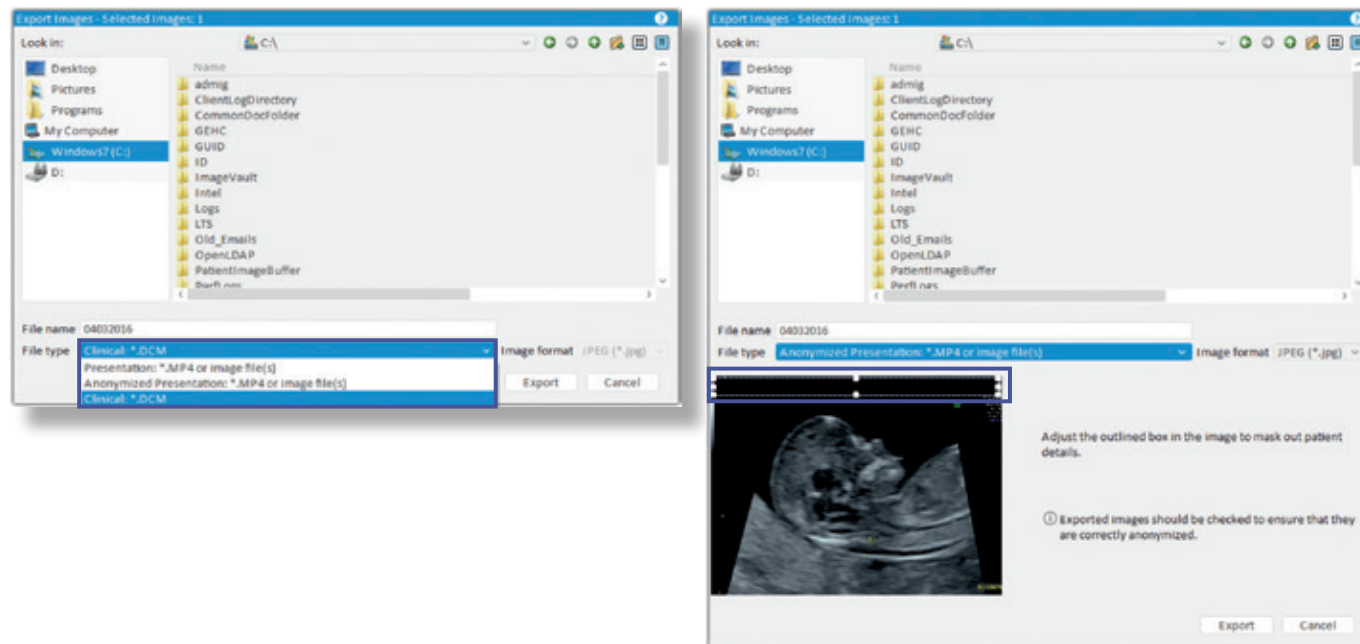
Export Images - Selected Images: 1

Look in: C:\

Desktop
Pictures
Programs
My Computer
Windows7 (C:)
D:

Name
admig
ClientLogDirectory
CommonDocFolder
GEHC
GUID
ID
ImageVault
Intel
Logs
LTS
Old_Emails
OpenLDAP
PatientImageBuffer
PerfLogs

File name 04032016
File type Clinical: *.DCM
Image format JPEG (*.jpg)
Presentation: *.MP4 or image file(s)
Anonymized Presentation: *.MP4 or image file(s)
Clinical: *.DCM
Export Cancel

Export Images - Selected Images: 1

Look in: C:\

Desktop
Pictures
Programs
My Computer
Windows7 (C:)
D:

Name
admig
ClientLogDirectory
CommonDocFolder
GEHC
GUID
ID
ImageVault
Intel
Logs
LTS
Old_Emails
OpenLDAP
PatientImageBuffer
PerfLogs

File name 04032016
File type Anonymized Presentation: *.MP4 or image file(s)
Image format JPEG (*.jpg)

Adjust the outlined box in the image to mask out patient details.

ⓘ Exported images should be checked to ensure that they are correctly anonymized.

Export Cancel